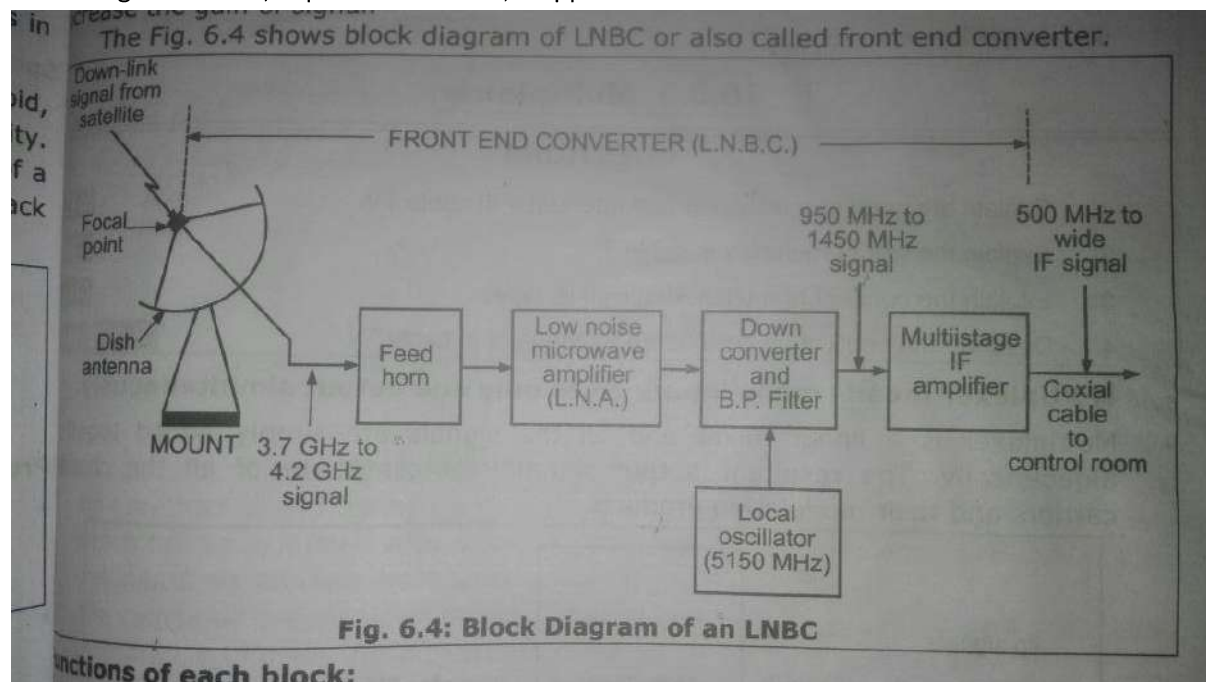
s in
crease the gain, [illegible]

The Fig. 6.4 shows block diagram of LNBC or also called front end converter.

oid,
ity.
f a
ack

Down-link signal from satellite

FRONT END CONVERTER (L.N.B.C.)

Focal point

Dish antenna

MOUNT

3.7 GHz to 4.2 GHz signal

Feed horn

Low noise microwave amplifier (L.N.A.)

Down converter and B.P. Filter

950 MHz to 1450 MHz signal

Multiistage IF amplifier

500 MHz to wide IF signal

Coxial cable to control room

Local oscillator (5150 MHz)

Fig. 6.4: Block Diagram of an LNBC

nctions of each block: